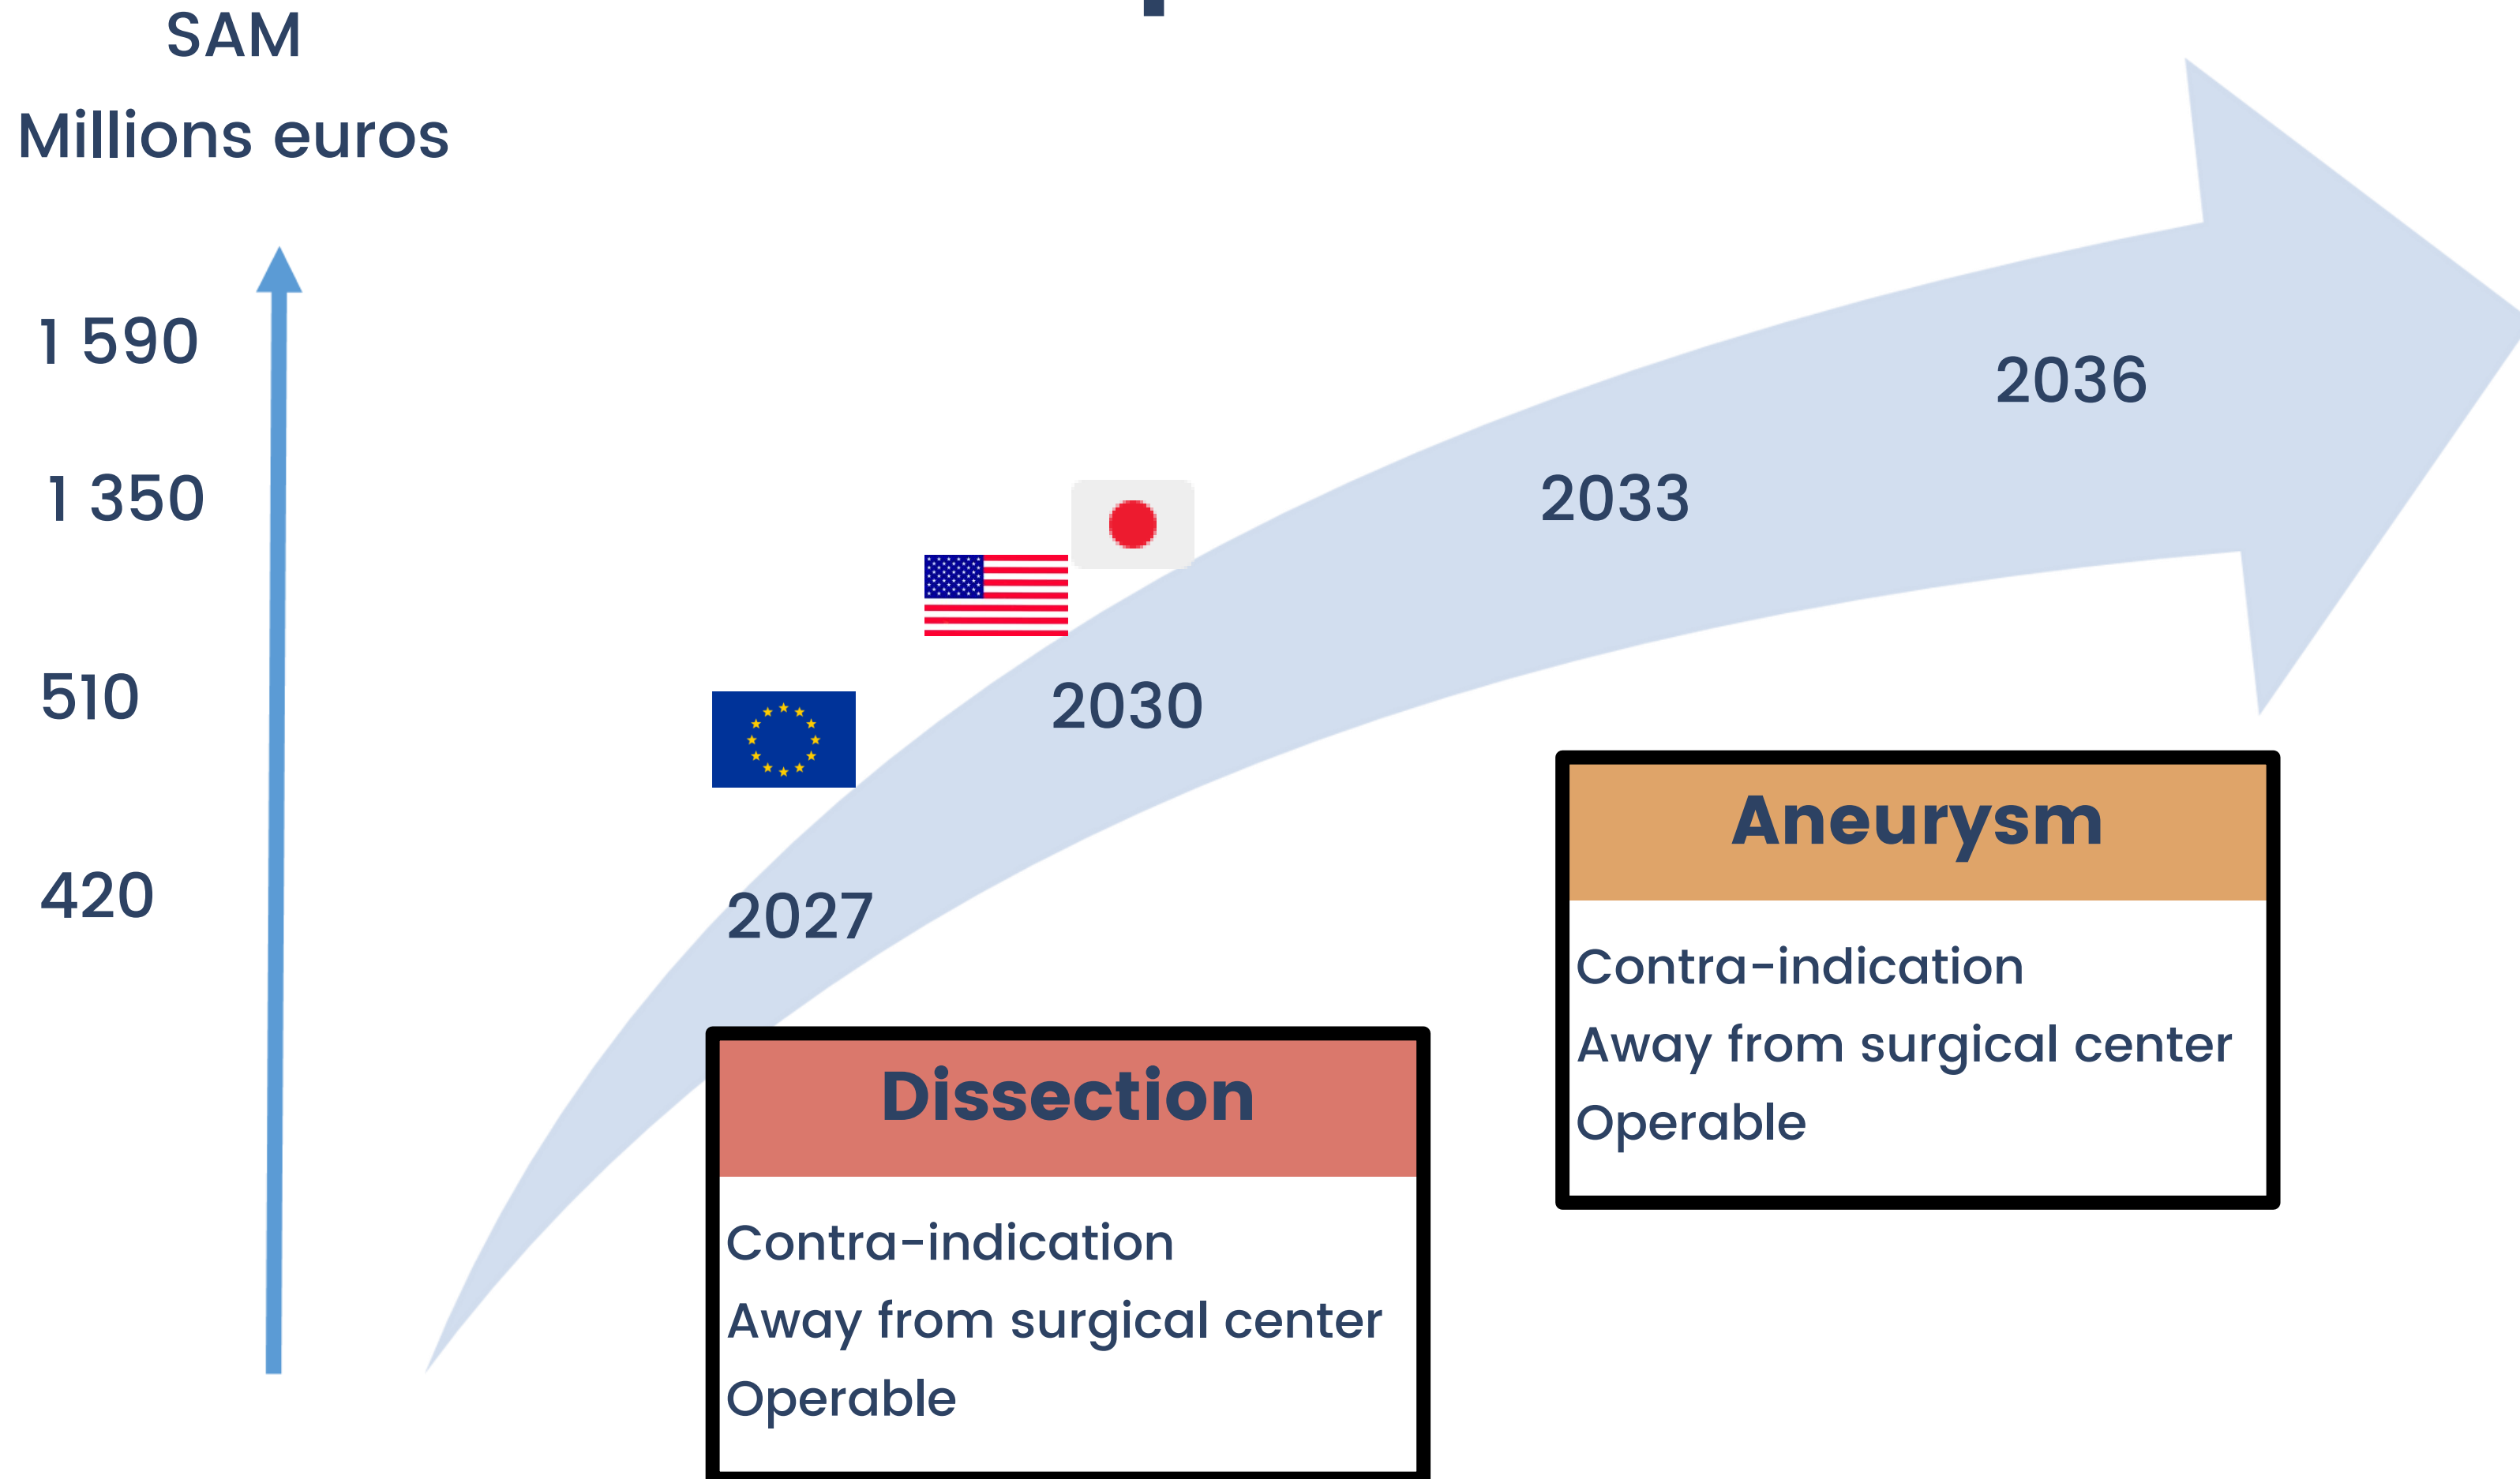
SAM
Millions euros

1 590

1 350

510

420

2036

2033

2030

2027

Aneurysm

Contra-indication

Away from surgical center

Operable

Dissection

Contra-indication

Away from surgical center

Operable